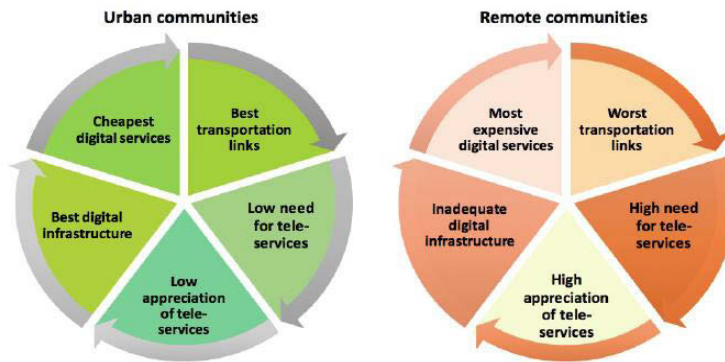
Urban communities

Cheapest digital services

Best transportation links

Low need for teleservices

Low appreciation of teleservices

Best digital infrastructure

Remote communities

Most expensive digital services

Worst transportation links

High need for teleservices

High appreciation of teleservices

Inadequate digital infrastructure